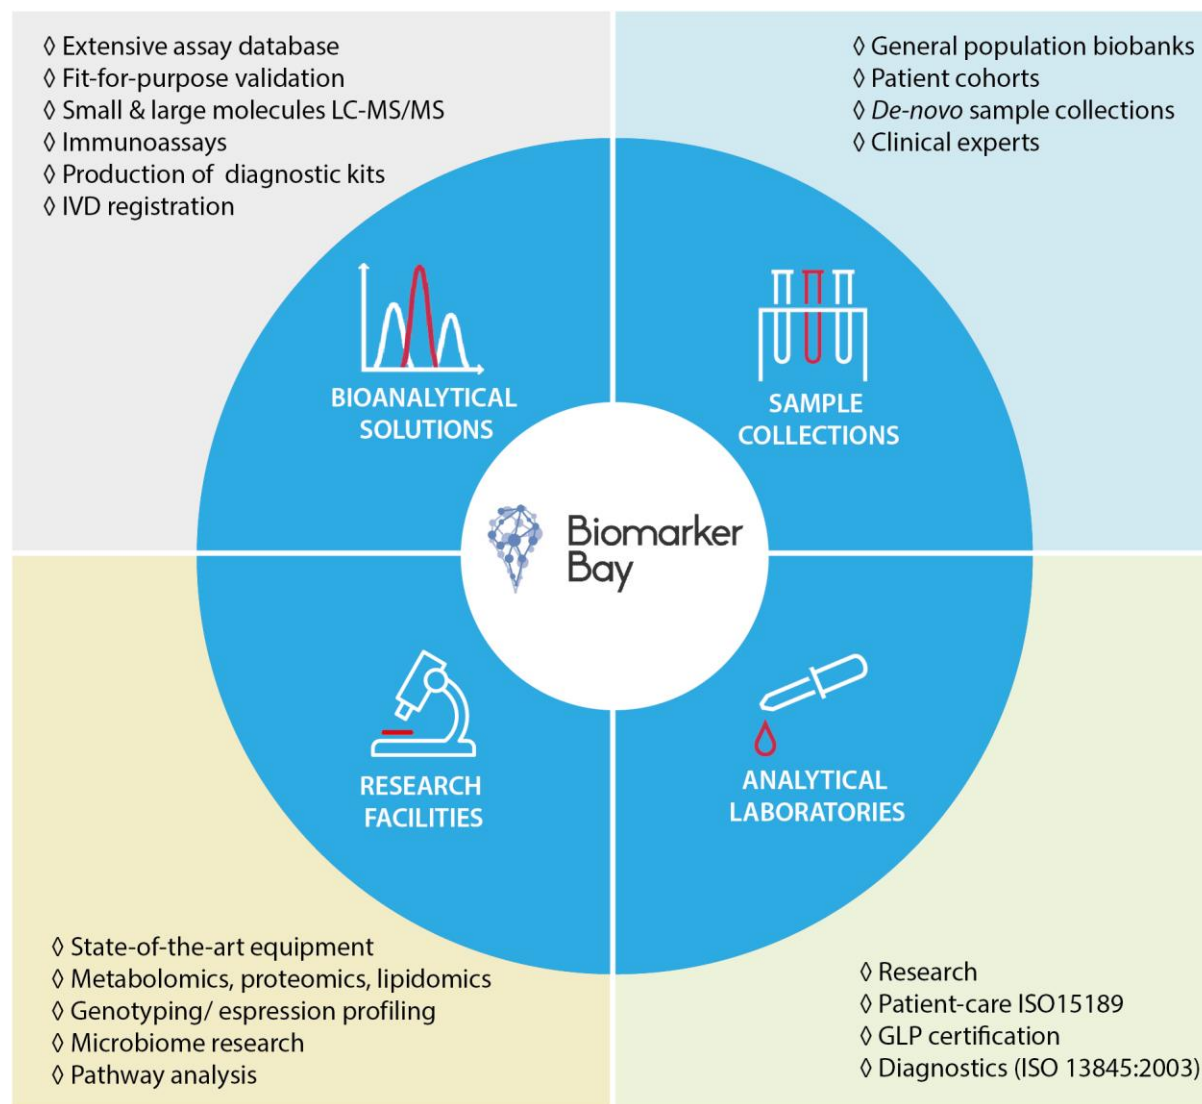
◊ Extensive assay database
◊ Fit-for-purpose validation
◊ Small & large molecules LC-MS/MS
◊ Immunoassays
◊ Production of diagnostic kits
◊ IVD registration

◊ General population biobanks
◊ Patient cohorts
◊ De-novo sample collections
◊ Clinical experts

BIOANALYTICAL SOLUTIONS

SAMPLE COLLECTIONS

Biomarker Bay

RESEARCH FACILITIES

ANALYTICAL LABORATORIES

◊ State-of-the-art equipment
◊ Metabolomics, proteomics, lipidomics
◊ Genotyping/ espression profiling
◊ Microbiome research
◊ Pathway analysis

◊ Research
◊ Patient-care ISO15189
◊ GLP certification
◊ Diagnostics (ISO 13845:2003)